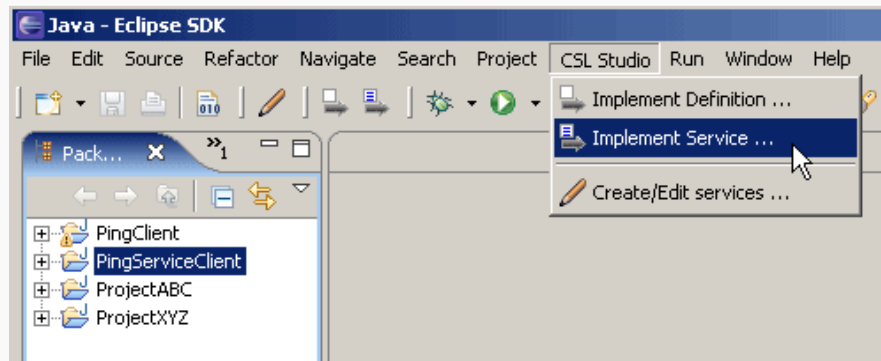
Java - Eclipse SDK

File Edit Source Refactor Navigate Search Project CSL Studio Run Window Help

Implement Definition ...
Implement Service ...
Create/Edit services ...

Pack... »1

PingClient
PingServiceClient
ProjectABC
ProjectXYZ